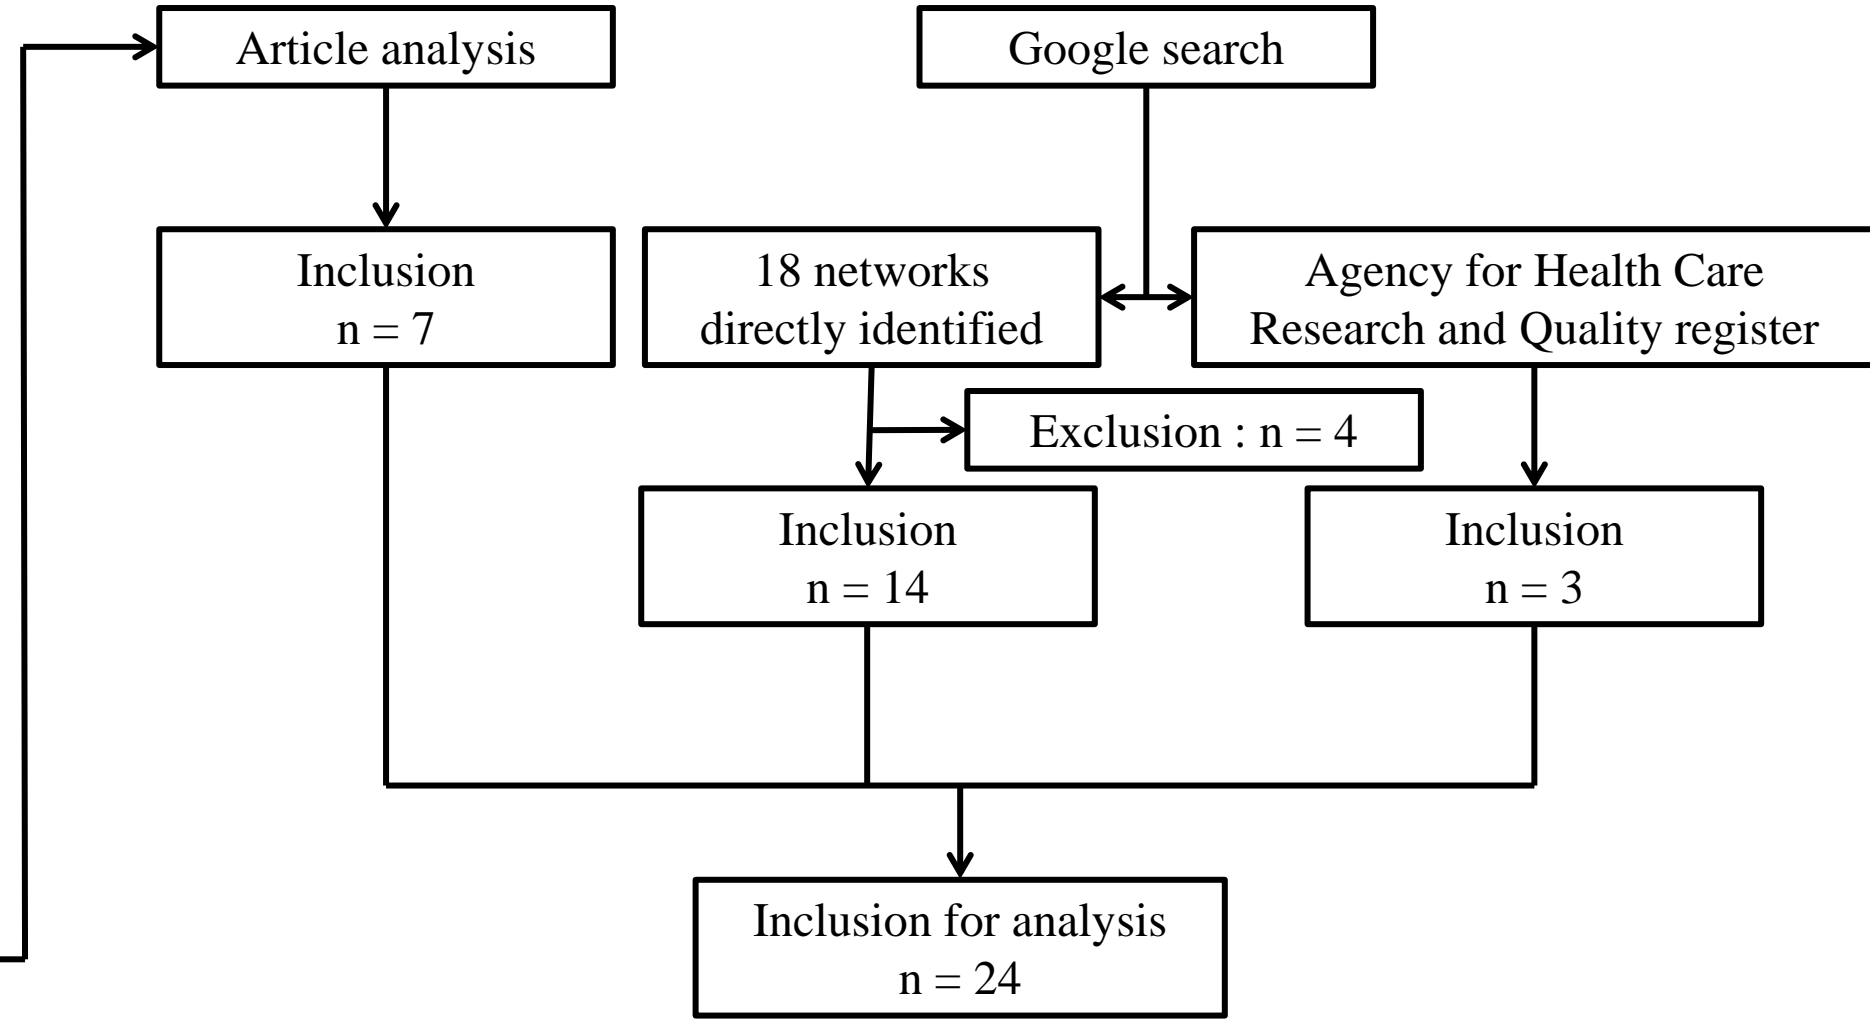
Article analysis

Google search

Inclusion
n = 7

18 networks
directly identified

Agency for Health Care
Research and Quality register

Exclusion : n = 4

Inclusion
n = 14

Inclusion
n = 3

Inclusion for analysis
n = 24